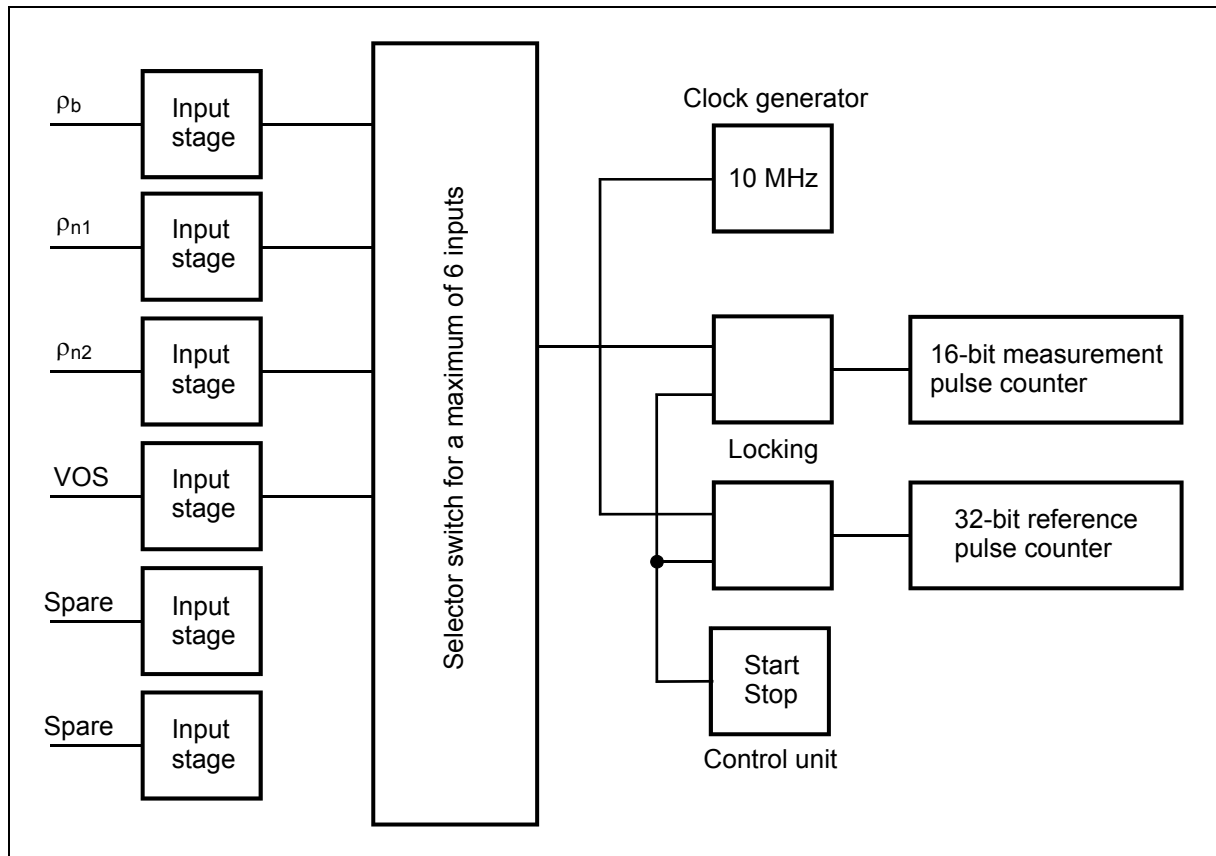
$\rho_b$

Input stage

$\rho_{n1}$

Input stage

$\rho_{n2}$

Input stage

VOS

Input stage

Spare

Input stage

Spare

Input stage

Selector switch for a maximum of 6 inputs

Clock generator

10 MHz

16-bit measurement pulse counter

Locking

32-bit reference pulse counter

Start Stop

Control unit